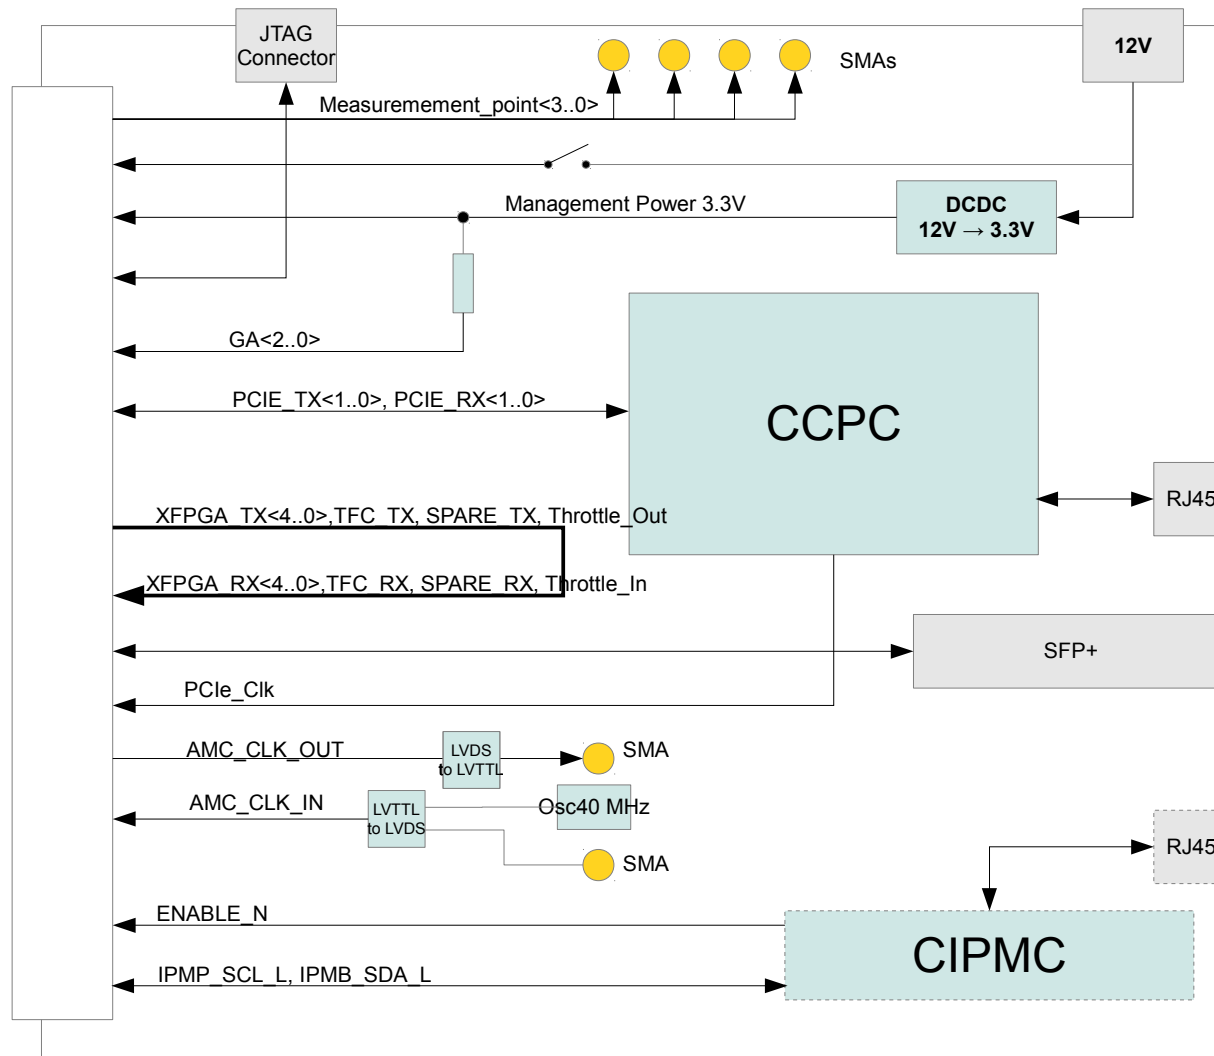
JTAG Connector

SMAs

12V

Measurement_point<3..0>

Management Power 3.3V

DCDC
12V → 3.3V

GA<2..0>

PCIE_TX<1..0>, PCIE_RX<1..0>

CCPC

RJ45

XFPGA_TX<4..0>,TFC_TX, SPARE_TX, Throttle_Out

XFPGA_RX<4..0>,TFC_RX, SPARE_RX, Throttle_In

SFP+

PCIe_Clk

AMC_CLK_OUT

LVDS to LVTTL

SMA

AMC_CLK_IN

LVTTL to LVDS

Osc40 MHz

SMA

RJ45

ENABLE_N

CIPMC

IPMP_SCL_L, IPMB_SDA_L